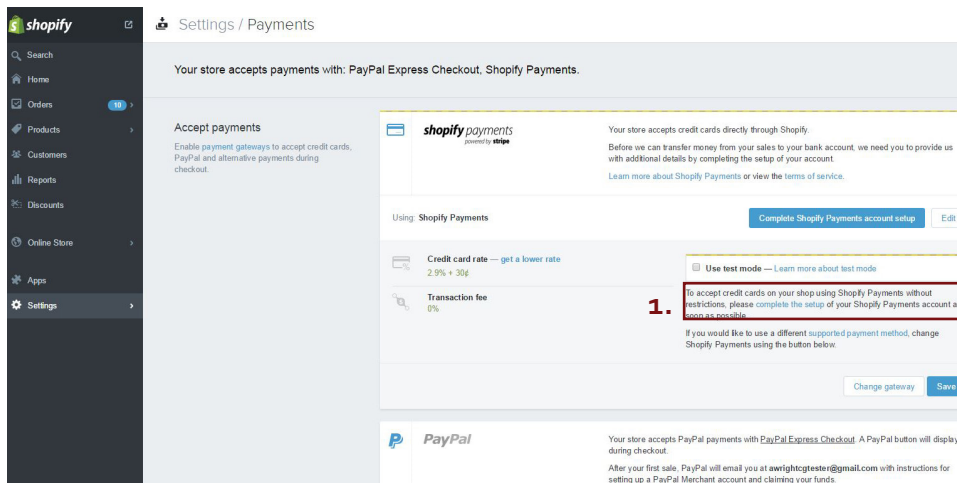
shopify

Search
Home
Orders 10
Products
Customers
Reports
Discounts
Online Store
Apps
Settings

Settings / Payments

Your store accepts payments with: PayPal Express Checkout, Shopify Payments.

Accept payments

Enable payment gateways to accept credit cards, PayPal and alternative payments during checkout.

shopify payments
powered by stripe

Your store accepts credit cards directly through Shopify.

Before we can transfer money from your sales to your bank account, we need you to provide us with additional details by completing the setup of your account.

Learn more about Shopify Payments or view the terms of service.

Using: Shopify Payments

Complete Shopify Payments account setup

Edit

Credit card rate — get a lower rate
2.9% + 30¢

Transaction fee
0%

Use test mode — Learn more about test mode

1.

To accept credit cards on your shop using Shopify Payments without restrictions, please complete the setup of your Shopify Payments account as soon as possible.

If you would like to use a different supported payment method, change Shopify Payments using the button below.

Change gateway

Save

PayPal

Your store accepts PayPal payments with PayPal Express Checkout. A PayPal button will display during checkout.

After your first sale, PayPal will email you at awrightcgtester@gmail.com with instructions for setting up a PayPal Merchant account and claiming your funds.